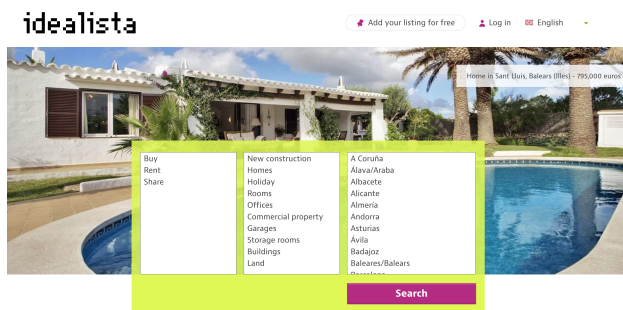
idealista

Add your listing for free
Log in
English

Home in Sant Lluís, Balears (Illes) - 795,000 euros

Buy
Rent
Share

New construction
Homes
Holiday
Rooms
Offices
Commercial property
Garages
Storage rooms
Buildings
Land

A Coruña
Álava/Araba
Albacete
Alicante
Almería
Andorra
Asturias
Ávila
Badajoz
Baleares/Balears
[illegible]

Search